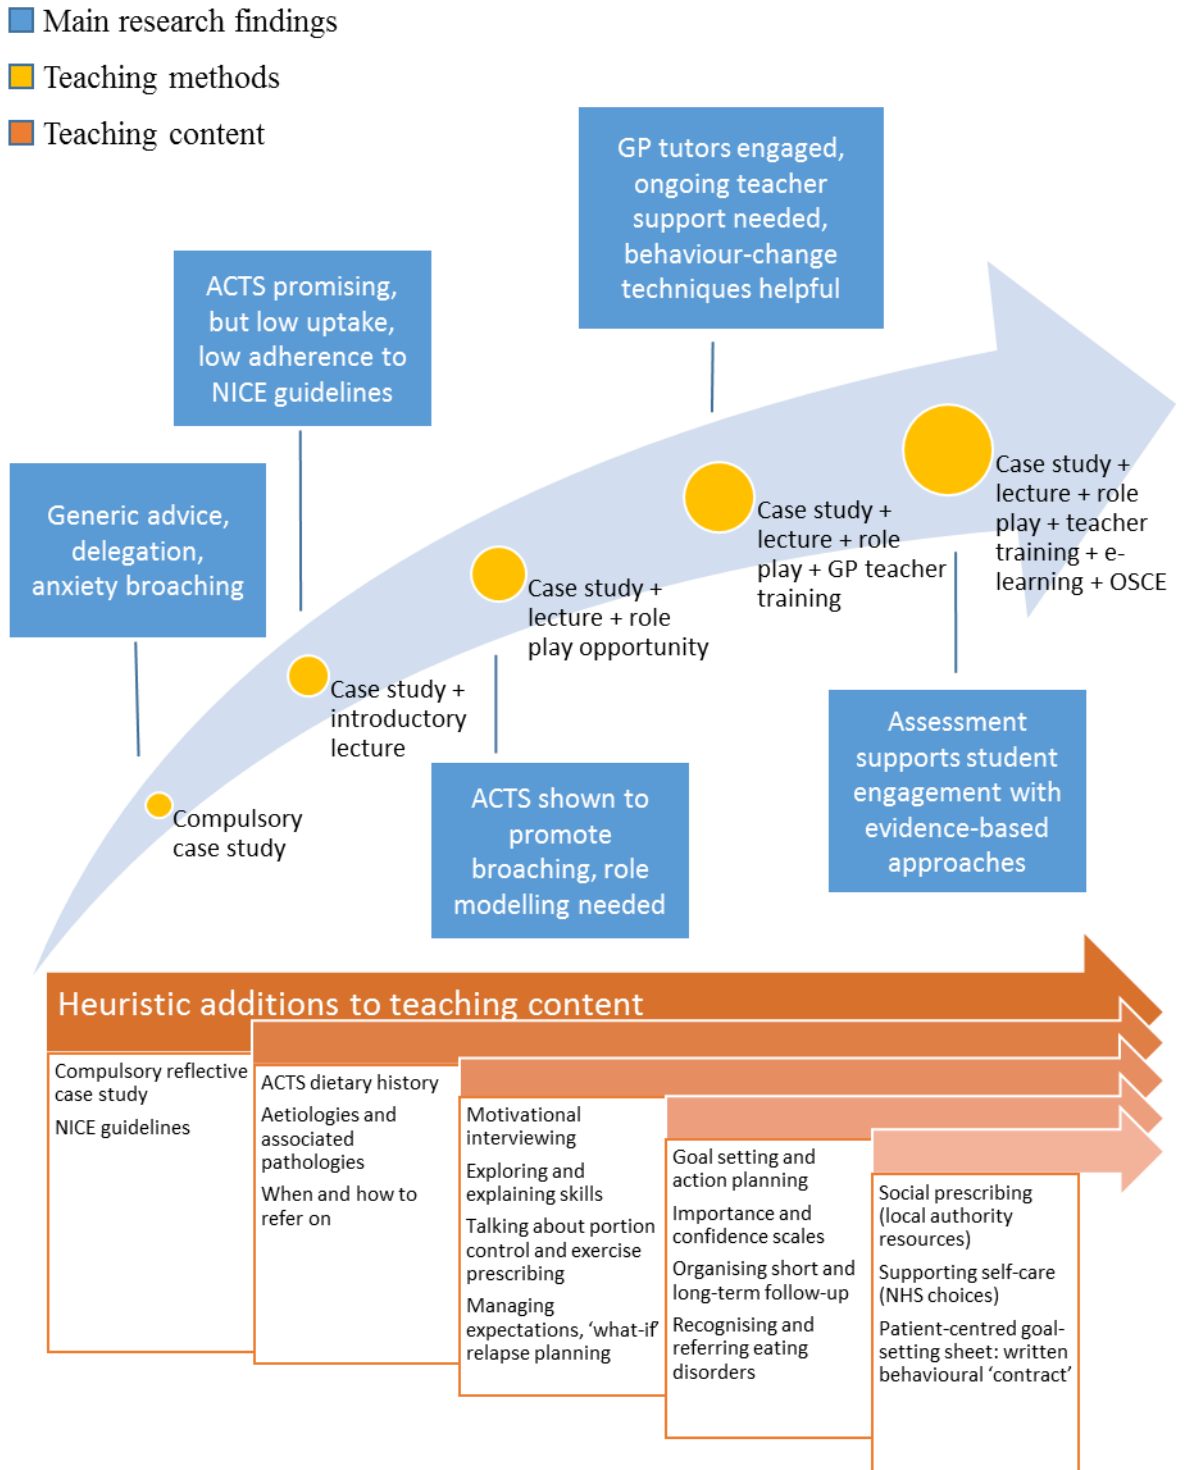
Main research findings
Teaching methods
Teaching content

GP tutors engaged, ongoing teacher support needed, behaviour-change techniques helpful

ACTS promising, but low uptake, low adherence to NICE guidelines

Generic advice, delegation, anxiety broaching

Case study + lecture + role play + teacher training + e-learning + OSCE

Case study + lecture + role play + GP teacher training

Case study + lecture + role play opportunity

Case study + introductory lecture

Compulsory case study

ACTS shown to promote broaching, role modelling needed

Assessment supports student engagement with evidence-based approaches

Heuristic additions to teaching content

Compulsory reflective case study

NICE guidelines

ACTS dietary history

Aetiologies and associated pathologies

When and how to refer on

Motivational interviewing

Exploring and explaining skills

Talking about portion control and exercise prescribing

Managing expectations, 'what-if' relapse planning

Goal setting and action planning

Importance and confidence scales

Organising short and long-term follow-up

Recognising and referring eating disorders

Social prescribing (local authority resources)

Supporting self-care (NHS choices)

Patient-centred goal-setting sheet: written behavioural 'contract'